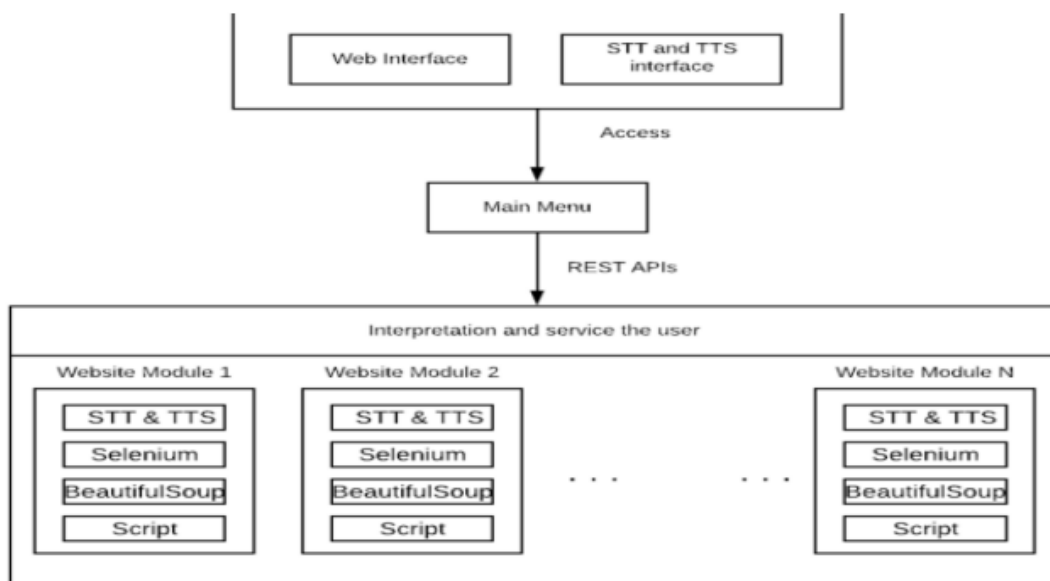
Web Interface

STT and TTS interface

Access

Main Menu

REST APIs

Interpretation and service the user

Website Module 1

STT & TTS

Selenium

BeautifulSoup

Script

Website Module 2

STT & TTS

Selenium

BeautifulSoup

Script

. . .

. . .

Website Module N

STT & TTS

Selenium

BeautifulSoup

Script